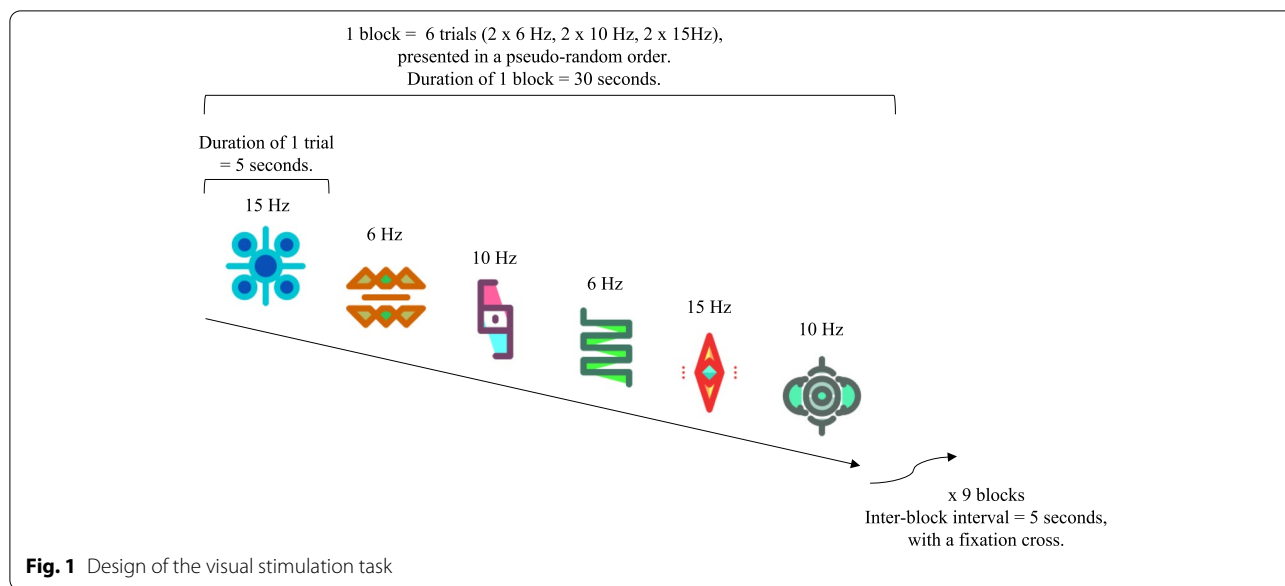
1 block = 6 trials (2 x 6 Hz, 2 x 10 Hz, 2 x 15Hz), presented in a pseudo-random order. Duration of 1 block = 30 seconds.

Duration of 1 trial = 5 seconds.

15 Hz

6 Hz

10 Hz

6 Hz

15 Hz

10 Hz

x 9 blocks
Inter-block interval = 5 seconds, with a fixation cross.

**Fig. 1** Design of the visual stimulation task